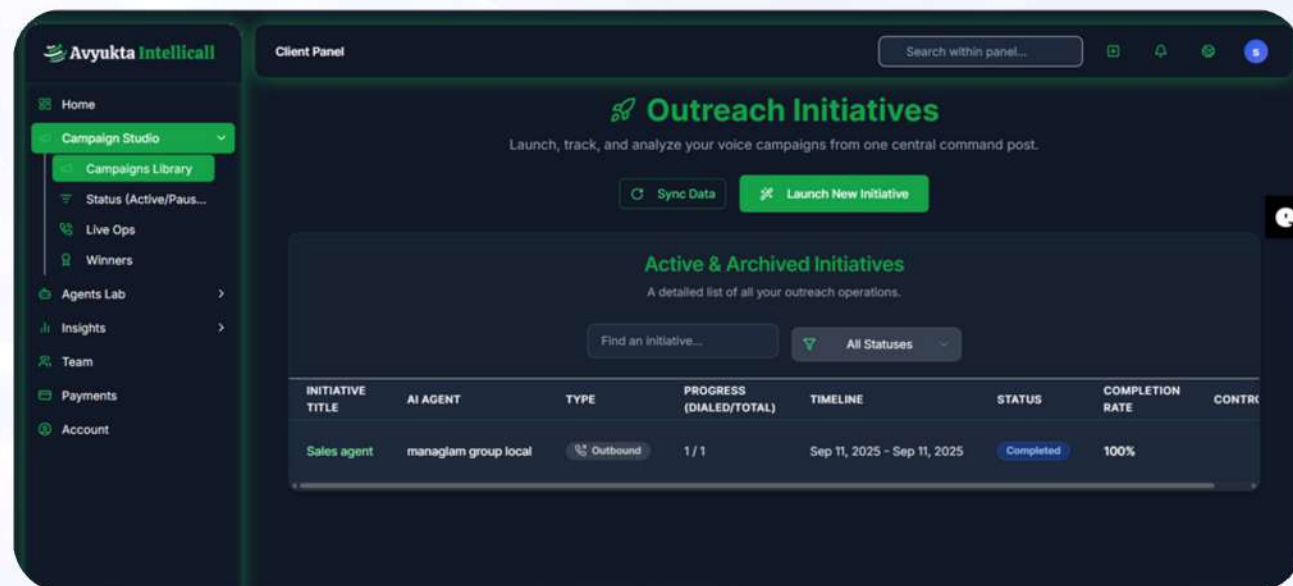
Avyukta Intellicall

Home
Campaign Studio
Campaigns Library
Status (Active/Paus...
Live Ops
Winners
Agents Lab
Insights
Team
Payments
Account

Client Panel

Search within panel...

s

Outreach Initiatives

Launch, track, and analyze your voice campaigns from one central command post.

Sync Data

Launch New Initiative

Active & Archived Initiatives

A detailed list of all your outreach operations.

Find an initiative...

All Statuses

| INITIATIVE TITLE | AI AGENT | TYPE | PROGRESS (DIALED/TOTAL) | TIMELINE | STATUS | COMPLETION RATE | CONTR |
|---|---|---|---|---|---|---|---|
| Sales agent | managlam group local | Outbound | 1 / 1 | Sep 11, 2025 - Sep 11, 2025 | Completed | 100% | |